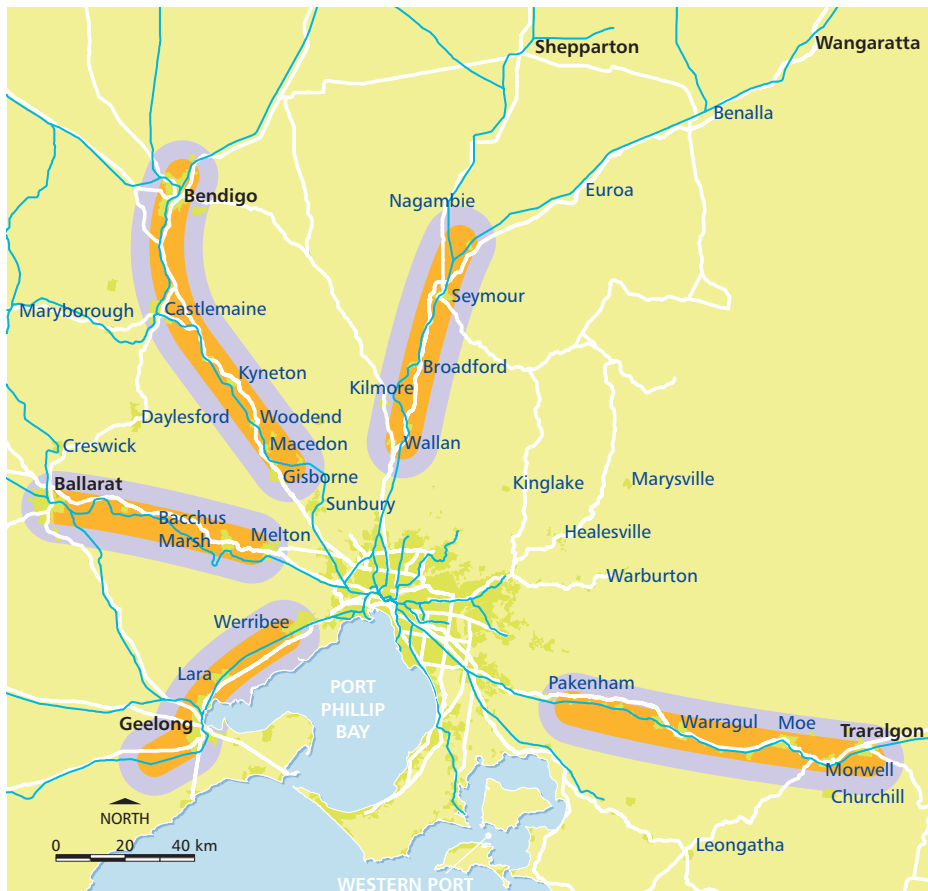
Shepparton
Wangaratta
Benalla
Euroa
Nagambie
Bendigo
Seymour
Maryborough
Castlemaine
Broadford
Kyneton
Kilmore
Daylesford
Woodend
Creswick
Macedon
Wallan
Gisborne
Marysville
Kinglake
Sunbury
Ballarat
Bacchus Marsh
Melton
Healesville
Warburton
Werribee
Lara
PORT PHILLIP BAY
Pakenham
Geelong
Warragul
Moe
Traralgon
Morwell
Churchill
NORTH
0
20
40 km
Leongatha
WESTERN PORT